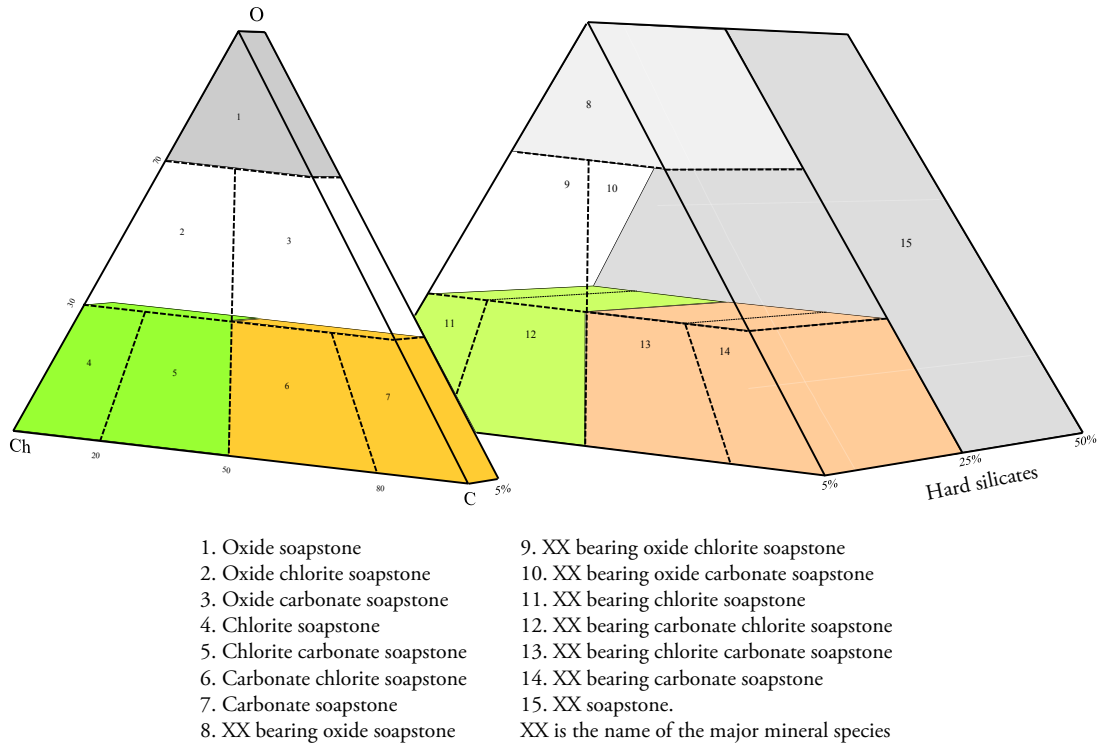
O

1

70

2

3

30

4

5

6

7

Ch

20

50

80

C

5%

8

9

10

15

11

12

13

14

5%

25%

50%

Hard silicates

1. Oxide soapstone
2. Oxide chlorite soapstone
3. Oxide carbonate soapstone
4. Chlorite soapstone
5. Chlorite carbonate soapstone
6. Carbonate chlorite soapstone
7. Carbonate soapstone
8. XX bearing oxide soapstone

9. XX bearing oxide chlorite soapstone
10. XX bearing oxide carbonate soapstone
11. XX bearing chlorite soapstone
12. XX bearing carbonate chlorite soapstone
13. XX bearing chlorite carbonate soapstone
14. XX bearing carbonate soapstone
15. XX soapstone.
XX is the name of the major mineral species